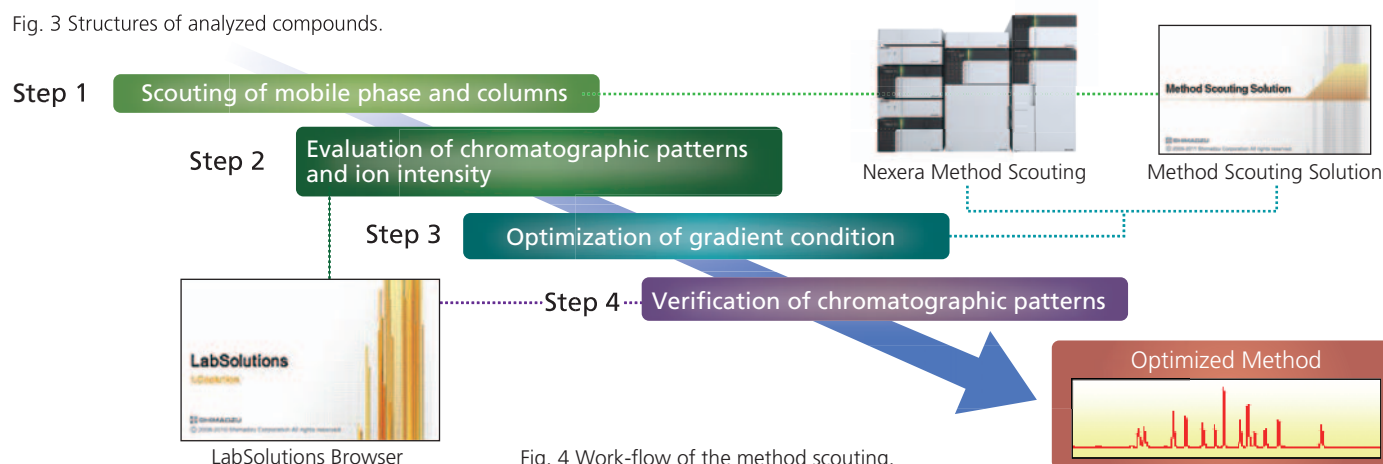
Fig. 3 Structures of analyzed compounds.

Step 1 Scouting of mobile phase and columns

Step 2 Evaluation of chromatographic patterns and ion intensity

Step 3 Optimization of gradient condition

Step 4 Verification of chromatographic patterns

Method Scouting Solution

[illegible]

Nexera Method Scouting

Method Scouting Solution

LabSolutions

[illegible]

LabSolutions Browser

Fig. 4 Work-flow of the method scouting.

Optimized Method